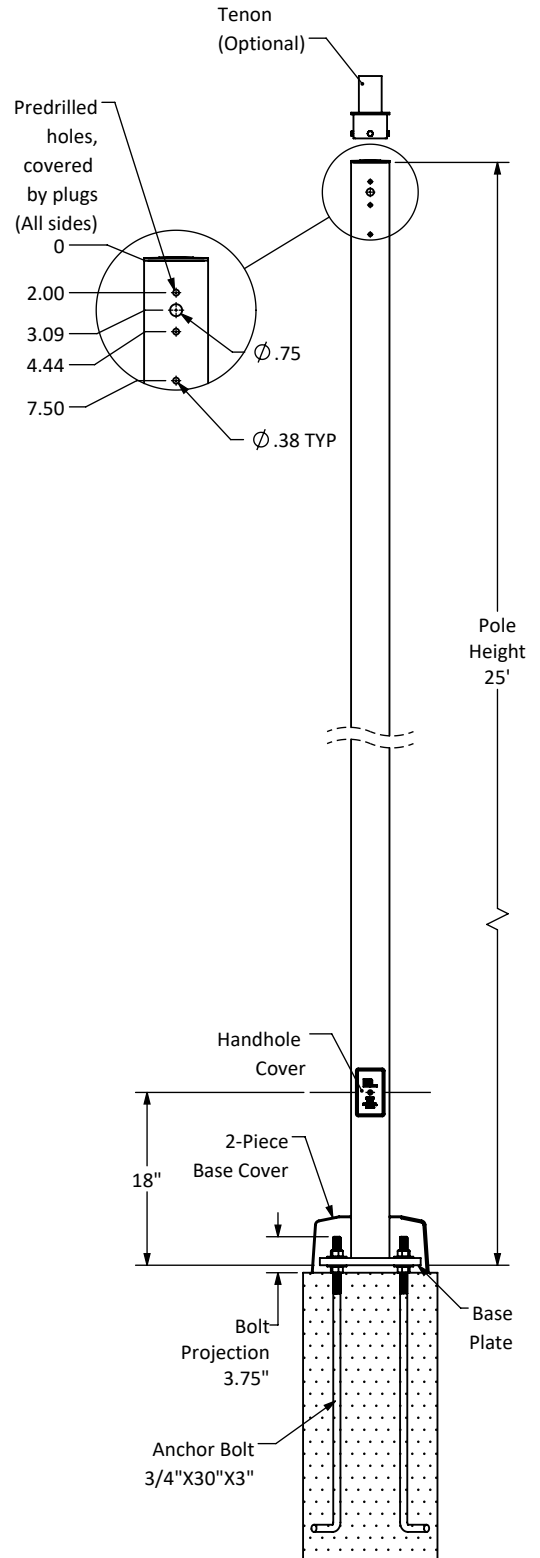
Tenon
(Optional)

Predrilled
holes,
covered
by plugs
(All sides)

0
2.00
3.09
4.44
7.50

$\varnothing$.75

$\varnothing$.38 TYP

Pole
Height
25'

Handhole
Cover

18"

2-Piece
Base Cover

Bolt
Projection
3.75"

Base
Plate

Anchor Bolt
3/4"X30"X3"